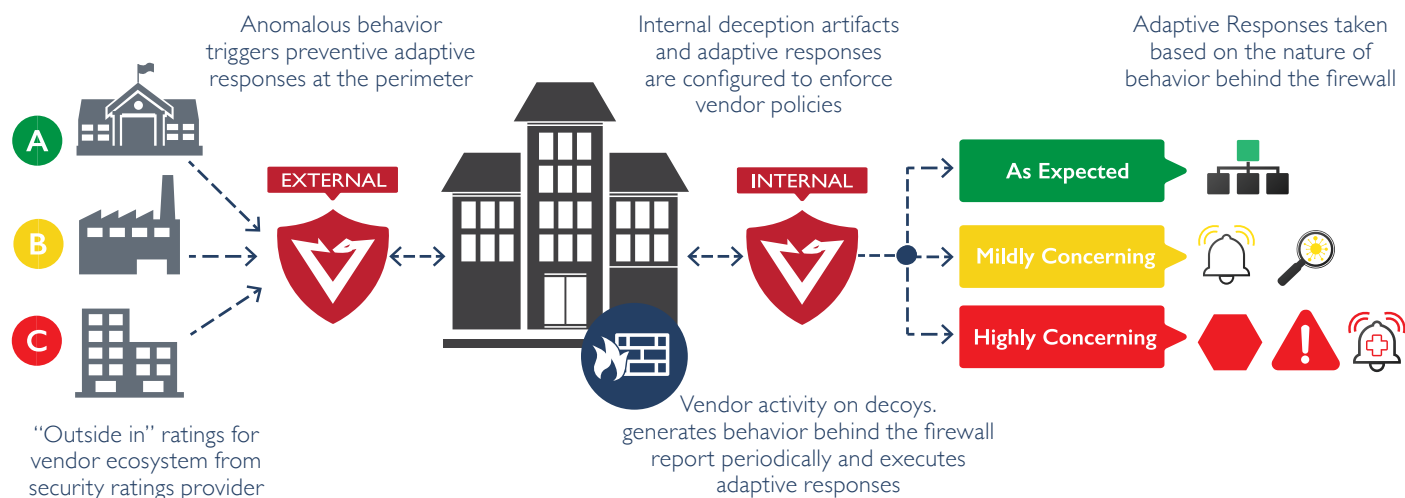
Anomalous behavior triggers preventive adaptive responses at the perimeter

Internal deception artifacts and adaptive responses are configured to enforce vendor policies

Adaptive Responses taken based on the nature of behavior behind the firewall

A

B

C

EXTERNAL

INTERNAL

As Expected

Mildly Concerning

Highly Concerning

"Outside in" ratings for vendor ecosystem from security ratings provider

Vendor activity on decoys. generates behavior behind the firewall report periodically and executes adaptive responses